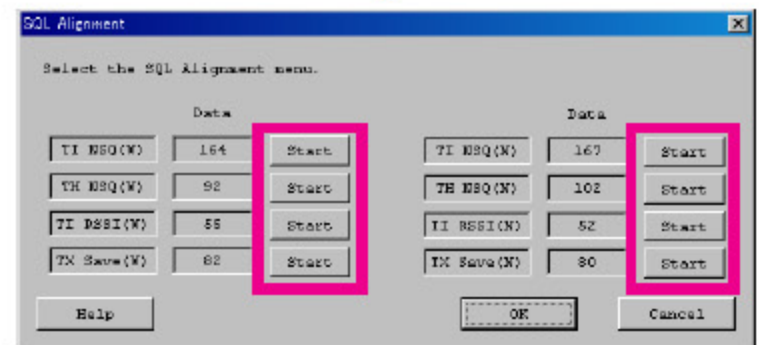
SQL Alignment

Select the SQL Alignment menu.

| | Data | | | Data | |
|---|---|---|---|---|---|
| TI NSQ(W) | 164 | Start | TI NSQ(N) | 167 | Start |
| TH NSQ(W) | 92 | Start | TH NSQ(N) | 102 | Start |
| TI RSSI(W) | 55 | Start | TI RSSI(N) | 52 | Start |
| TX Save(W) | 82 | Start | TX Save(N) | 80 | Start |

Help

OK

Cancel